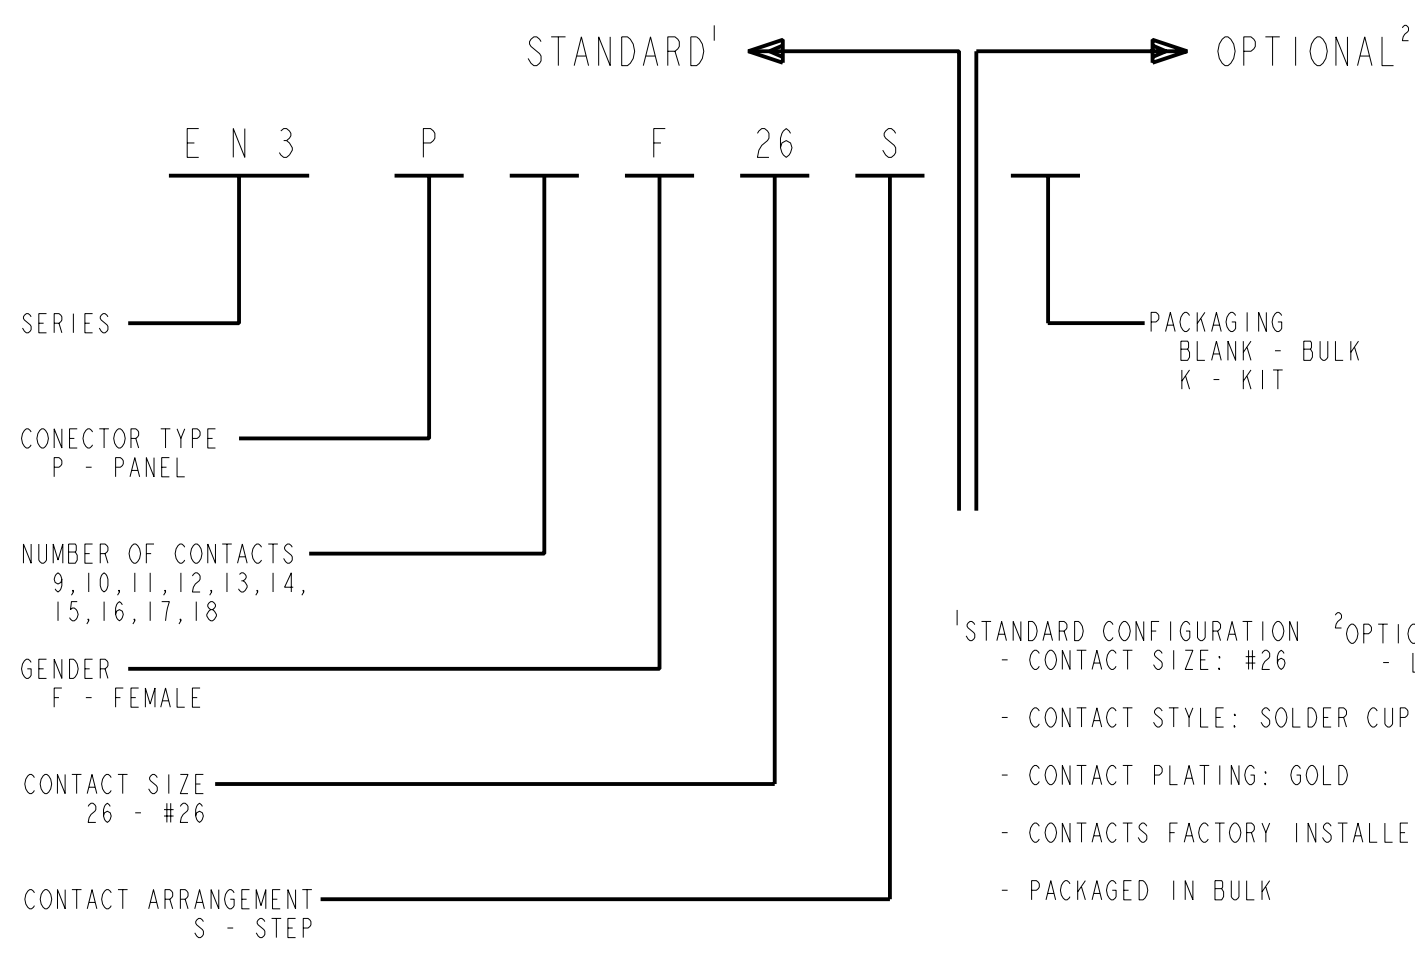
STANDARD$^1$

OPTIONAL$^2$

E N 3 P F 26 S

SERIES

CONECTOR TYPE
P - PANEL

NUMBER OF CONTACTS
9,10,11,12,13,14,
15,16,17,18

GENDER
F - FEMALE

CONTACT SIZE
26 - #26

CONTACT ARRANGEMENT
S - STEP

PACKAGING
BLANK - BULK
K - KIT

$^1$STANDARD CONFIGURATION
- CONTACT SIZE: #26
- CONTACT STYLE: SOLDER CUP
- CONTACT PLATING: GOLD
- CONTACTS FACTORY INSTALLE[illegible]
- PACKAGED IN BULK

$^2$OPTIO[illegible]
- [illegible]